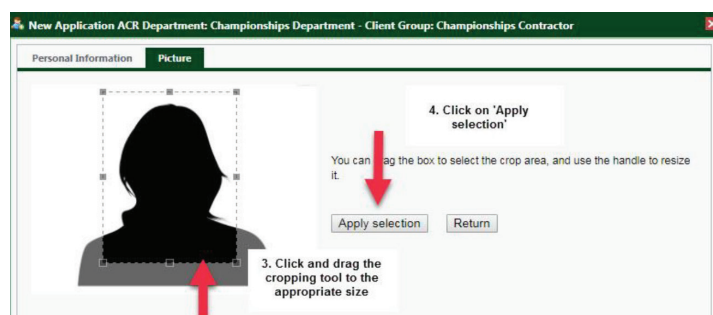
New Application ACR Department: Championships Department - Client Group: Championships Contractor

Personal Information

Picture

4. Click on 'Apply selection'

You can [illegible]ag the box to select the crop area, and use the handle to resize it.

Apply selection

Return

3. Click and drag the cropping tool to the appropriate size